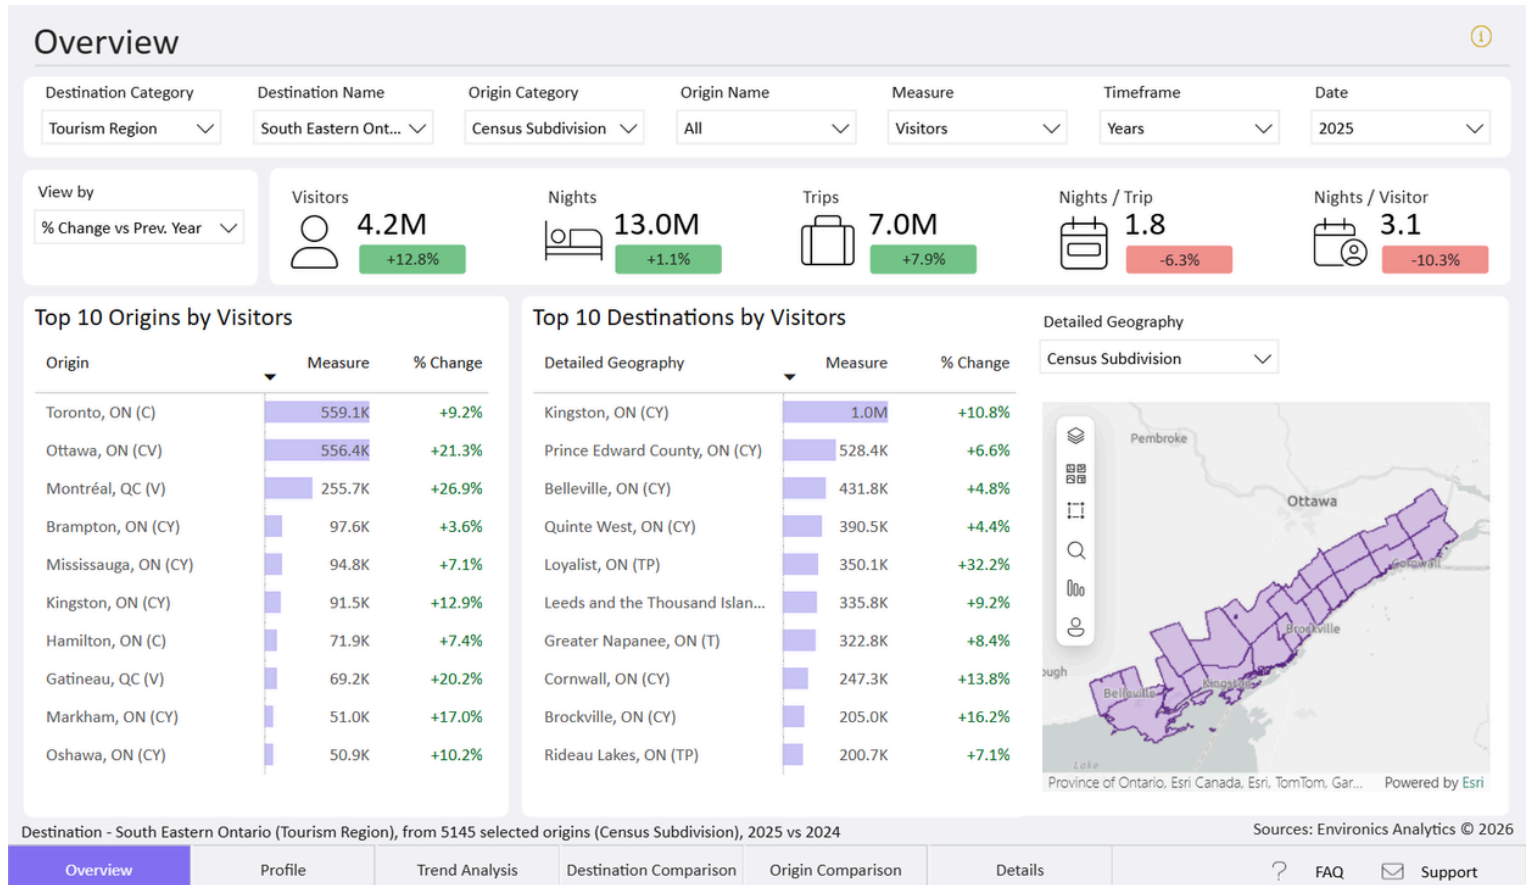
Overview

| Destination Category | Destination Name | Origin Category | Origin Name | Measure | Timeframe | Date |
|---|---|---|---|---|---|---|
| Tourism Region | South Eastern Ont... | Census Subdivision | All | Visitors | Years | 2025 |

View by
% Change vs Prev. Year

Visitors 4.2M +12.8%
Nights 13.0M +1.1%
Trips 7.0M +7.9%
Nights / Trip 1.8 -6.3%
Nights / Visitor 3.1 -10.3%

Top 10 Origins by Visitors

| Origin | Measure | % Change |
|---|---|---|
| Toronto, ON (C) | 559.1K | +9.2% |
| Ottawa, ON (CV) | 556.4K | +21.3% |
| Montréal, QC (V) | 255.7K | +26.9% |
| Brampton, ON (CY) | 97.6K | +3.6% |
| Mississauga, ON (CY) | 94.8K | +7.1% |
| Kingston, ON (CY) | 91.5K | +12.9% |
| Hamilton, ON (C) | 71.9K | +7.4% |
| Gatineau, QC (V) | 69.2K | +20.2% |
| Markham, ON (CY) | 51.0K | +17.0% |
| Oshawa, ON (CY) | 50.9K | +10.2% |

Top 10 Destinations by Visitors

| Detailed Geography | Measure | % Change |
|---|---|---|
| Kingston, ON (CY) | 1.0M | +10.8% |
| Prince Edward County, ON (CY) | 528.4K | +6.6% |
| Belleville, ON (CY) | 431.8K | +4.8% |
| Quinte West, ON (CY) | 390.5K | +4.4% |
| Loyalist, ON (TP) | 350.1K | +32.2% |
| Leeds and the Thousand Islan... | 335.8K | +9.2% |
| Greater Napanee, ON (T) | 322.8K | +8.4% |
| Cornwall, ON (CY) | 247.3K | +13.8% |
| Brockville, ON (CY) | 205.0K | +16.2% |
| Rideau Lakes, ON (TP) | 200.7K | +7.1% |

Detailed Geography
Census Subdivision

Pembroke
Ottawa
Cornwall
Brockville
ough
Belleville
Kingston
Lake
Province of Ontario, Esri Canada, Esri, TomTom, Gar... Powered by Esri

Destination - South Eastern Ontario (Tourism Region), from 5145 selected origins (Census Subdivision), 2025 vs 2024
Sources: Environics Analytics © 2026

Overview | Profile | Trend Analysis | Destination Comparison | Origin Comparison | Details | FAQ | Support